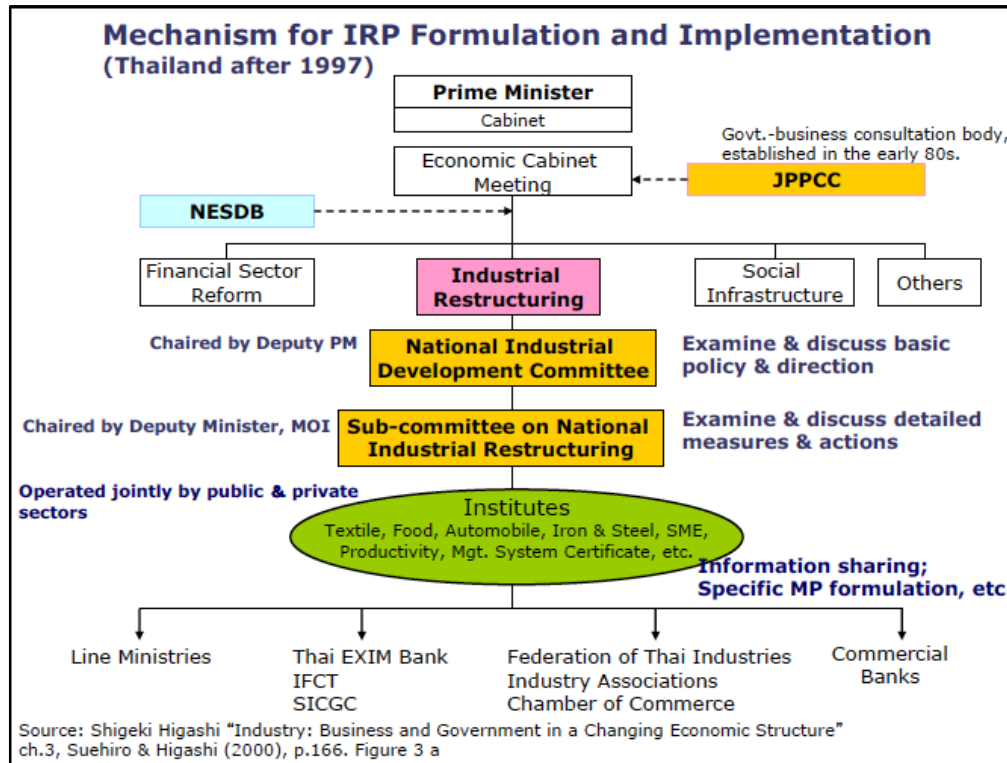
Mechanism for IRP Formulation and Implementation
(Thailand after 1997)

Prime Minister
Cabinet

Govt.-business consultation body, established in the early 80s.

Economic Cabinet Meeting

JPPCC

NESDB

Financial Sector Reform

Industrial Restructuring

Social Infrastructure

Others

Chaired by Deputy PM

National Industrial Development Committee

Examine & discuss basic policy & direction

Chaired by Deputy Minister, MOI

Sub-committee on National Industrial Restructuring

Examine & discuss detailed measures & actions

Operated jointly by public & private sectors

Institutes
Textile, Food, Automobile, Iron & Steel, SME, Productivity, Mgt. System Certificate, etc.

Information sharing; Specific MP formulation, etc

Line Ministries

Thai EXIM Bank
IFCT
SICGC

Federation of Thai Industries
Industry Associations
Chamber of Commerce

Commercial Banks

Source: Shigeki Higashi "Industry: Business and Government in a Changing Economic Structure" ch.3, Suehiro & Higashi (2000), p.166. Figure 3 a